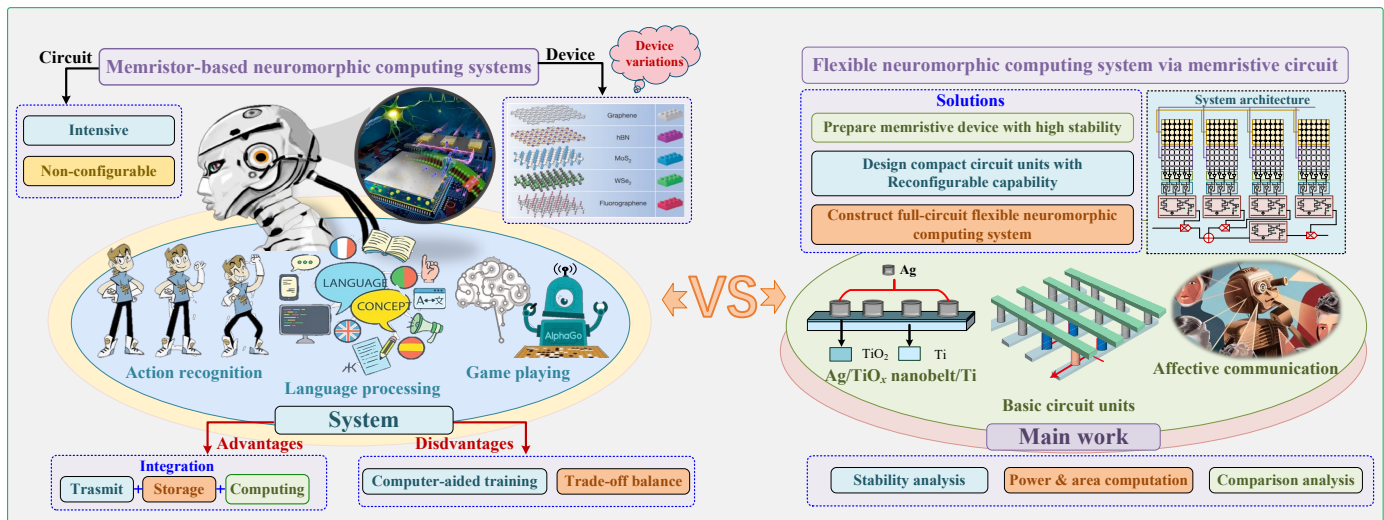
Circuit
Memristor-based neuromorphic computing systems
Device
Device variations
Intensive
Non-configurable
Graphene
hBN
$MoS_2$
$WSe_2$
Fluorographene
LANGUAGE
CONCEPT
AlphaGo
Action recognition
Language processing
Game playing
System
Advantages
Disdvantages
Integration
Trasmit
Storage
Computing
Computer-aided training
Trade-off balance
VS
Flexible neuromorphic computing system via memristive circuit
Solutions
Prepare memristive device with high stability
Design compact circuit units with Reconfigurable capability
Construct full-circuit flexible neuromorphic computing system
System architecture
Ag
$TiO_2$
Ti
Ag/$TiO_x$ nanobelt/Ti
Basic circuit units
Affective communication
Main work
Stability analysis
Power & area computation
Comparison analysis